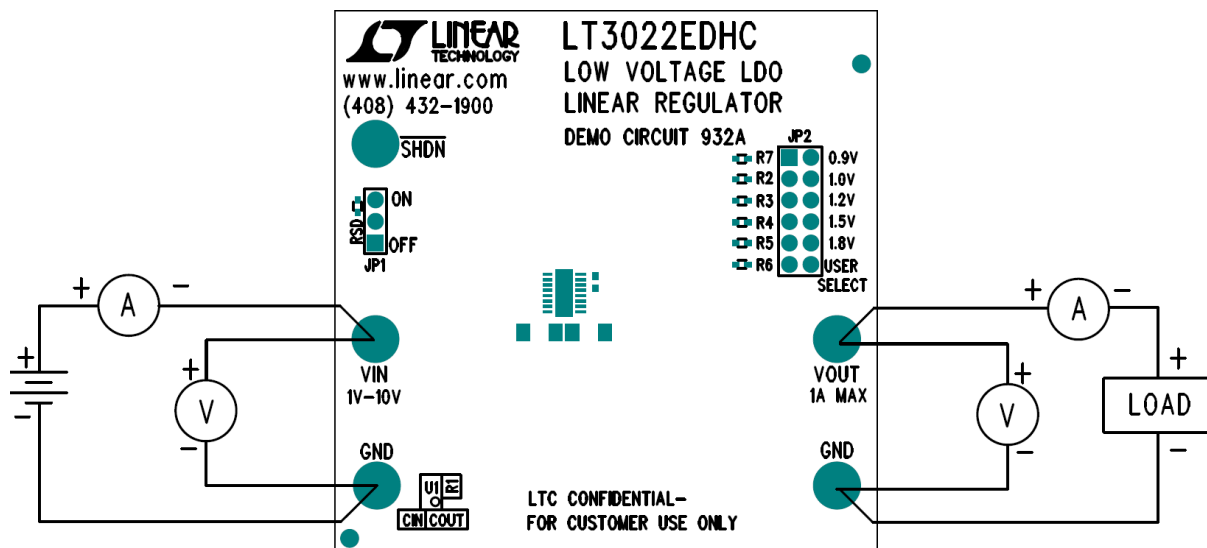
LINEAR TECHNOLOGY
www.linear.com
(408) 432-1900

LT3022EDHC
LOW VOLTAGE LDO
LINEAR REGULATOR
DEMO CIRCUIT 932A

$\overline{SHDN}$

RSD
ON
OFF
JP1

JP2
R7 0.9V
R2 1.0V
R3 1.2V
R4 1.5V
R5 1.8V
R6 USER SELECT

+ A −
+
−
+ V −

VIN
1V–10V

GND

U1 R1
CIN COUT

LTC CONFIDENTIAL-
FOR CUSTOMER USE ONLY

VOUT
1A MAX

GND

+ A −
+ V −
+
LOAD
−